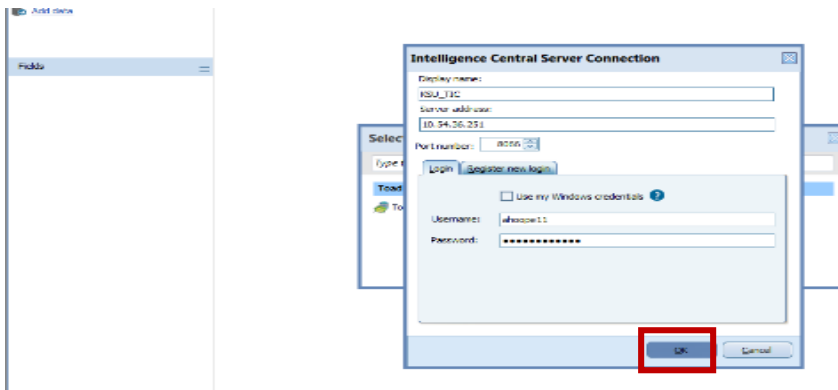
Add data

Fields

Selec

Type

Toad

To

Intelligence Central Server Connection

Display name:

KSU_TIC

Server address:

10.54.36.251

Port number: 8066

Login | Register new login

Use my Windows credentials

Username: ahooper11

Password: ●●●●●●●●●●●●●

OK

Cancel